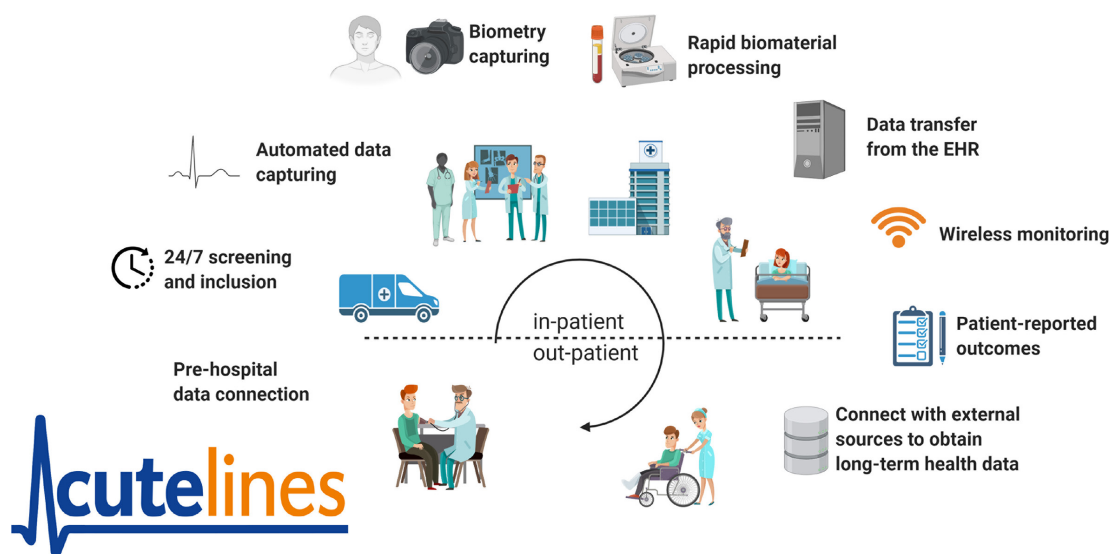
Biometry capturing

Rapid biomaterial processing

Automated data capturing

Data transfer from the EHR

Wireless monitoring

24/7 screening and inclusion

in-patient

out-patient

Patient-reported outcomes

Pre-hospital data connection

Connect with external sources to obtain long-term health data

Acutelines